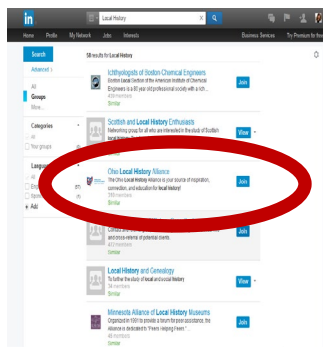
in Local History

Home Profile My Network Jobs Interests Business Services Try Premium for free

Search

Advanced >

All

Groups

More...

Categories

All

Your groups

Languages

All

English

Spanish

Add

58 results for Local History

Ichthyologists of Scotton Chemical Engineers

Scotton Local Section of the American Institute of Chemical Engineers is a 80 year old professional society with a rich ...

40 members

Similar

Join

Scottish and Local History Enthusiasts

Networking group for all who are interested in the study of Scottish local history

Similar

View

Ohio Local History Alliance

The Ohio Local History Alliance is your source of inspiration, connection, and education for local history!

288 members

Similar

Join

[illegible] and cross-referral of potential clients.

412 members

Similar

Local History and Genealogy

To further the study of local and social

34 members

Similar

View

Minnesota Alliance of Local History Museums

Organized in 1991 to provide a forum for peer assistance, the Alliance is dedicated to "Peers Helping Peers."

46 members

Similar

Join